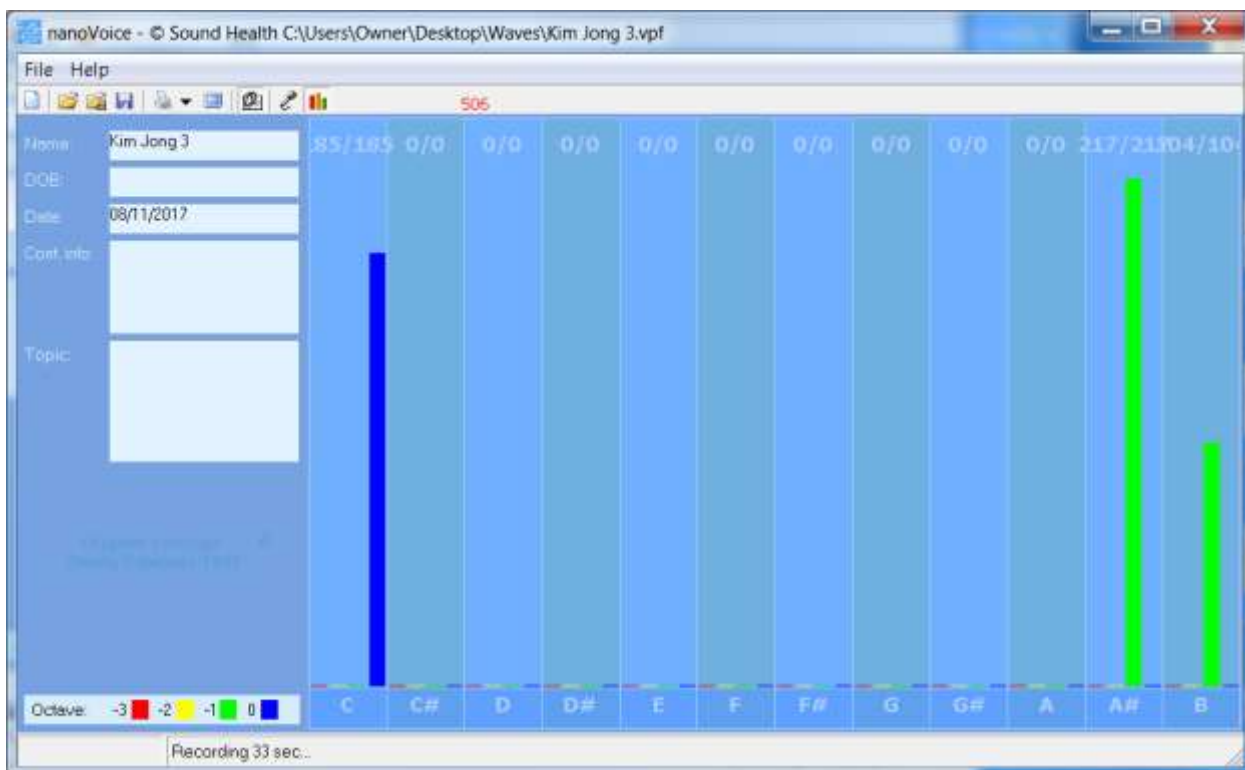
nanoVoice - © Sound Health C:\Users\Owner\Desktop\Waves\Kim Jong 3.vpf

File Help

506

Name Kim Jong 3
DOB
Date 08/11/2017
Cont. info
Topic

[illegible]

| 85/185 | 0/0 | 0/0 | 0/0 | 0/0 | 0/0 | 0/0 | 0/0 | 0/0 | 0/0 | 217/21 | 04/10 |
|---|---|---|---|---|---|---|---|---|---|---|---|
| C | C# | D | D# | E | F | F# | G | G# | A | A# | B |

Octave: -3 -2 -1 0

Recording 33 sec...